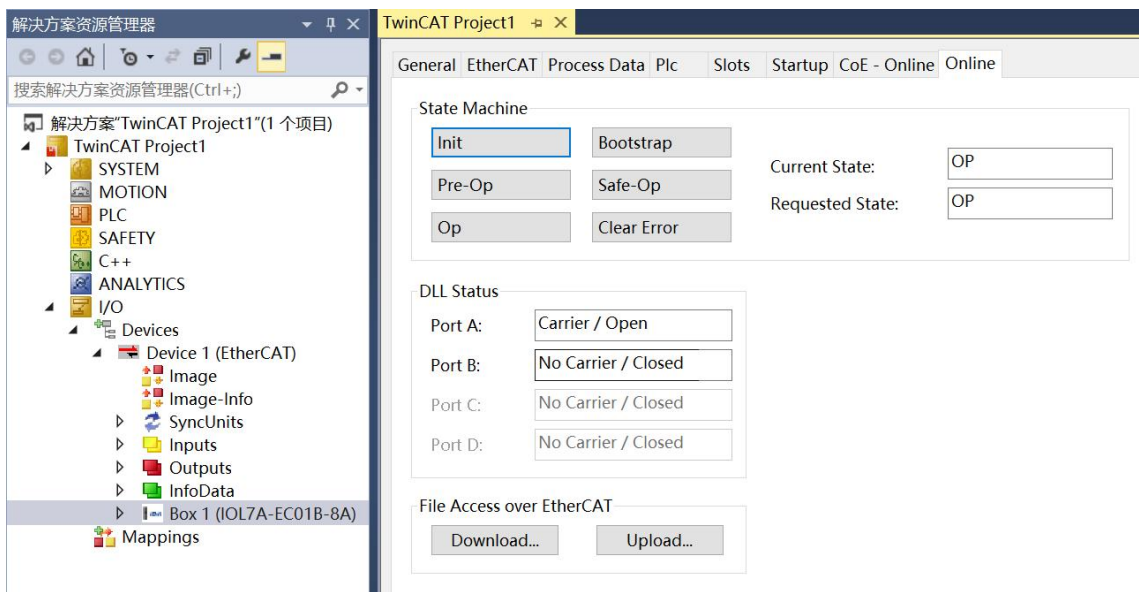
解决方案资源管理器

搜索解决方案资源管理器(Ctrl+;)

解决方案"TwinCAT Project1"(1 个项目)
TwinCAT Project1
SYSTEM
MOTION
PLC
SAFETY
C++
ANALYTICS
I/O
Devices
Device 1 (EtherCAT)
Image
Image-Info
SyncUnits
Inputs
Outputs
InfoData
Box 1 (IOL7A-EC01B-8A)
Mappings

TwinCAT Project1

General EtherCAT Process Data Plc Slots Startup CoE - Online Online

State Machine
Init
Bootstrap
Pre-Op
Safe-Op
Op
Clear Error
Current State: OP
Requested State: OP

DLL Status
Port A: Carrier / Open
Port B: No Carrier / Closed
Port C: No Carrier / Closed
Port D: No Carrier / Closed

File Access over EtherCAT
Download...
Upload...